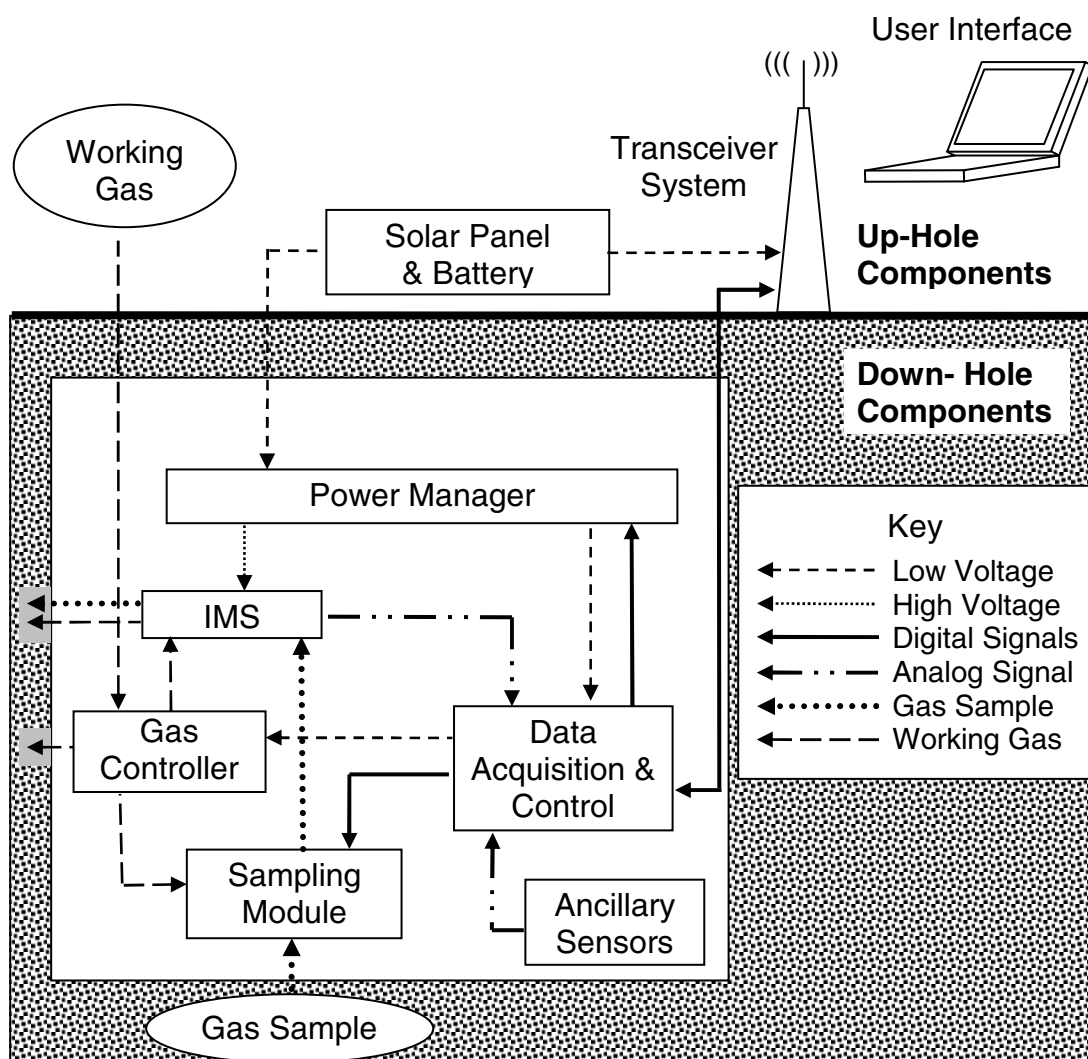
User Interface

((( | )))

Working Gas

Transceiver System

Solar Panel & Battery

Up-Hole Components

Down- Hole Components

Power Manager

Key

Low Voltage

High Voltage

Digital Signals

Analog Signal

Gas Sample

Working Gas

IMS

Gas Controller

Data Acquisition & Control

Sampling Module

Ancillary Sensors

Gas Sample